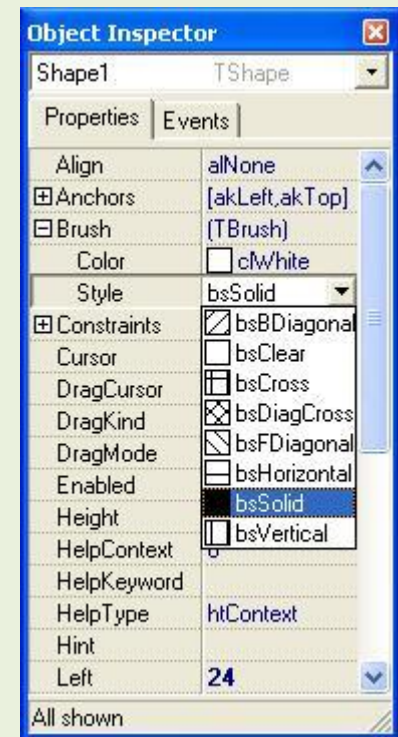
Object Inspector

Shape1 TShape

Properties | Events

| | |
|---|---|
| Align | alNone |
| ⊞Anchors | [akLeft,akTop] |
| ⊟Brush | (TBrush) |
| Color | clWhite |
| Style | bsSolid |
| ⊞Constraints | bsBDiagonal |
| Cursor | bsClear |
| DragCursor | bsCross |
| DragKind | bsDiagCross |
| DragMode | bsFDiagonal |
| Enabled | bsHorizontal |
| Height | bsSolid |
| HelpContext | bsVertical |
| HelpKeyword | |
| HelpType | htContext |
| Hint | |
| Left | 24 |

All shown